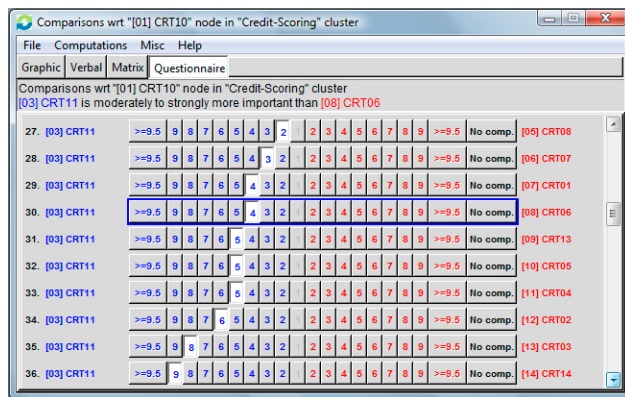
Comparisons wrt "[01] CRT10" node in "Credit-Scoring" cluster

File Computations Misc Help

Graphic Verbal Matrix Questionnaire

Comparisons wrt "[01] CRT10" node in "Credit-Scoring" cluster
[03] CRT11 is moderately to strongly more important than [08] CRT06

| | | | | | | | | | | | | | | | | | | | | | | |
|---|---|---|---|---|---|---|---|---|---|---|---|---|---|---|---|---|---|---|---|---|---|---|
| 27. | [03] CRT11 | >=9.5 | 9 | 8 | 7 | 6 | 5 | 4 | 3 | 2 | 1 | 2 | 3 | 4 | 5 | 6 | 7 | 8 | 9 | >=9.5 | No comp. | [05] CRT08 |
| 28. | [03] CRT11 | >=9.5 | 9 | 8 | 7 | 6 | 5 | 4 | 3 | 2 | 1 | 2 | 3 | 4 | 5 | 6 | 7 | 8 | 9 | >=9.5 | No comp. | [06] CRT07 |
| 29. | [03] CRT11 | >=9.5 | 9 | 8 | 7 | 6 | 5 | 4 | 3 | 2 | 1 | 2 | 3 | 4 | 5 | 6 | 7 | 8 | 9 | >=9.5 | No comp. | [07] CRT01 |
| 30. | [03] CRT11 | >=9.5 | 9 | 8 | 7 | 6 | 5 | 4 | 3 | 2 | 1 | 2 | 3 | 4 | 5 | 6 | 7 | 8 | 9 | >=9.5 | No comp. | [08] CRT06 |
| 31. | [03] CRT11 | >=9.5 | 9 | 8 | 7 | 6 | 5 | 4 | 3 | 2 | 1 | 2 | 3 | 4 | 5 | 6 | 7 | 8 | 9 | >=9.5 | No comp. | [09] CRT13 |
| 32. | [03] CRT11 | >=9.5 | 9 | 8 | 7 | 6 | 5 | 4 | 3 | 2 | 1 | 2 | 3 | 4 | 5 | 6 | 7 | 8 | 9 | >=9.5 | No comp. | [10] CRT05 |
| 33. | [03] CRT11 | >=9.5 | 9 | 8 | 7 | 6 | 5 | 4 | 3 | 2 | 1 | 2 | 3 | 4 | 5 | 6 | 7 | 8 | 9 | >=9.5 | No comp. | [11] CRT04 |
| 34. | [03] CRT11 | >=9.5 | 9 | 8 | 7 | 6 | 5 | 4 | 3 | 2 | 1 | 2 | 3 | 4 | 5 | 6 | 7 | 8 | 9 | >=9.5 | No comp. | [12] CRT02 |
| 35. | [03] CRT11 | >=9.5 | 9 | 8 | 7 | 6 | 5 | 4 | 3 | 2 | 1 | 2 | 3 | 4 | 5 | 6 | 7 | 8 | 9 | >=9.5 | No comp. | [13] CRT03 |
| 36. | [03] CRT11 | >=9.5 | 9 | 8 | 7 | 6 | 5 | 4 | 3 | 2 | 1 | 2 | 3 | 4 | 5 | 6 | 7 | 8 | 9 | >=9.5 | No comp. | [14] CRT14 |